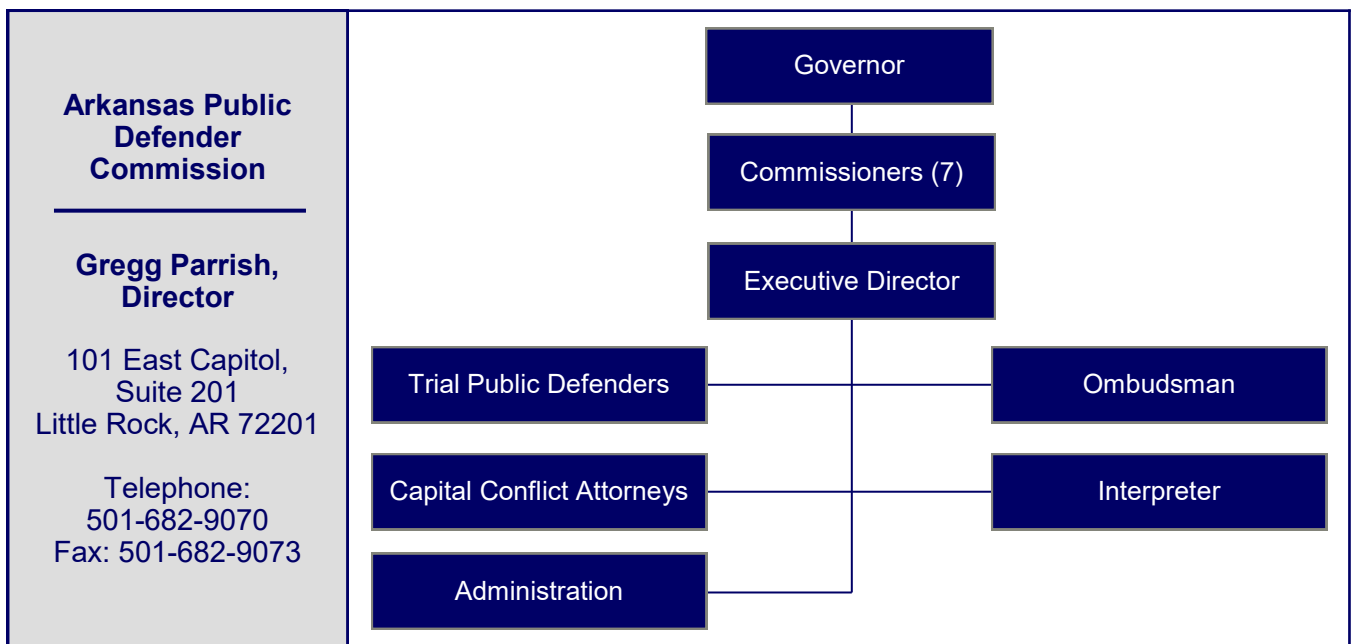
Arkansas Public Defender Commission

Gregg Parrish, Director

101 East Capitol, Suite 201
Little Rock, AR 72201

Telephone: 501-682-9070
Fax: 501-682-9073

Governor

Commissioners (7)

Executive Director

Trial Public Defenders

Ombudsman

Capital Conflict Attorneys

Interpreter

Administration